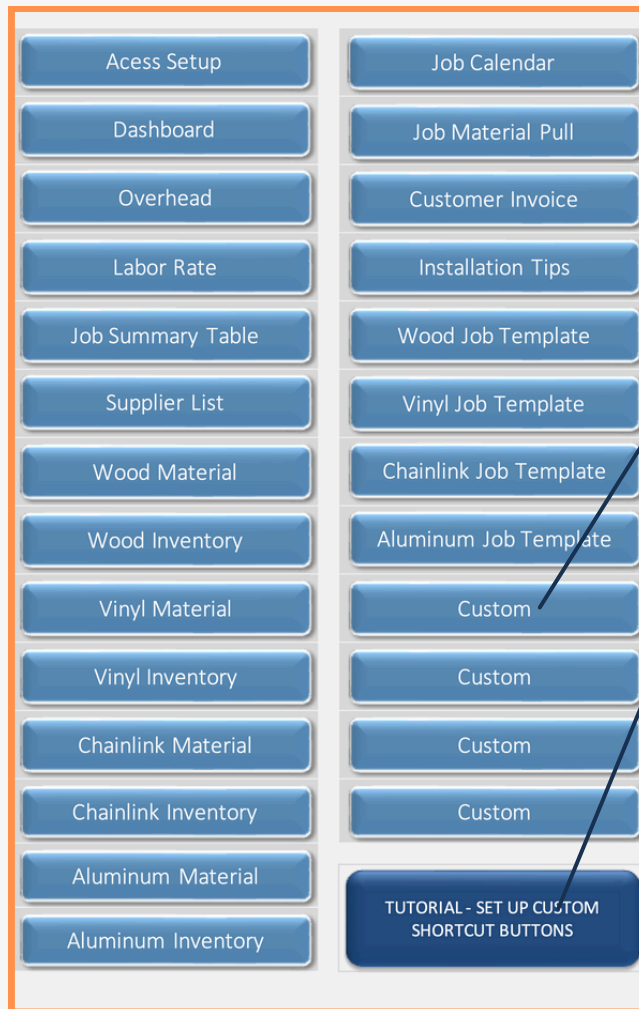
Acess Setup

Dashboard

Overhead

Labor Rate

Job Summary Table

Supplier List

Wood Material

Wood Inventory

Vinyl Material

Vinyl Inventory

Chainlink Material

Chainlink Inventory

Aluminum Material

Aluminum Inventory

Job Calendar

Job Material Pull

Customer Invoice

Installation Tips

Wood Job Template

Vinyl Job Template

Chainlink Job Template

Aluminum Job Template

Custom

Custom

Custom

Custom

TUTORIAL - SET UP CUSTOM SHORTCUT BUTTONS